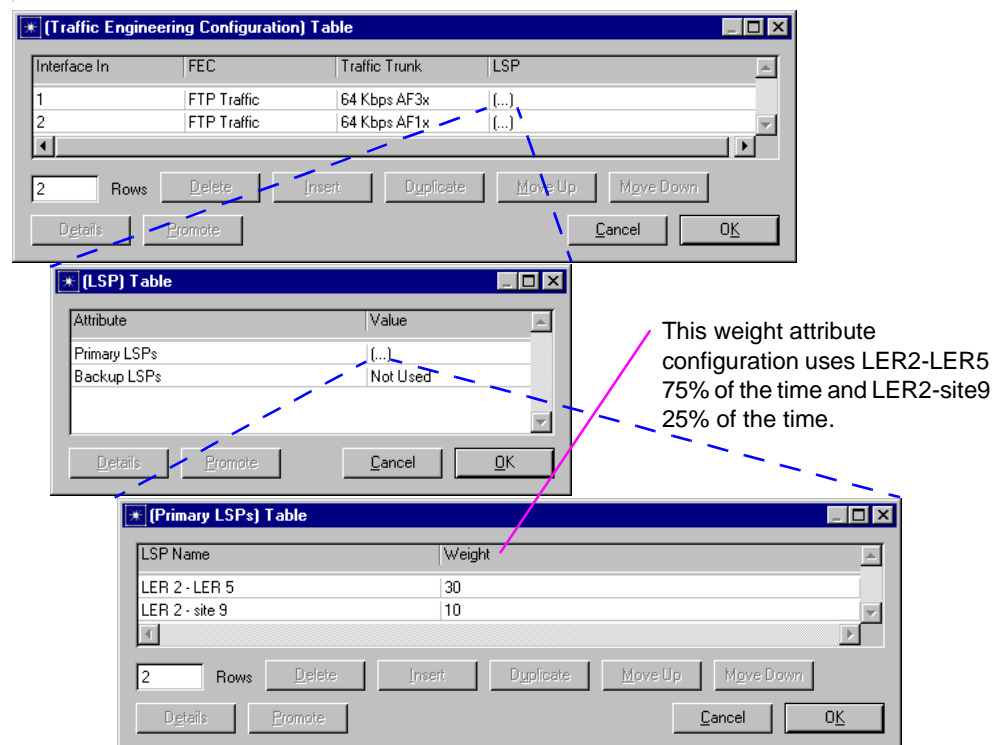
(Traffic Engineering Configuration) Table

| Interface In | FEC | Traffic Trunk | LSP |
|---|---|---|---|
| 1 | FTP Traffic | 64 Kbps AF3x | (...) |
| 2 | FTP Traffic | 64 Kbps AF1x | (...) |

2 Rows Delete Insert Duplicate Move Up Move Down

Details Promote Cancel OK

(LSP) Table

| Attribute | Value |
|---|---|
| Primary LSPs | (...) |
| Backup LSPs | Not Used |

Details Promote Cancel OK

This weight attribute configuration uses LER2-LER5 75% of the time and LER2-site9 25% of the time.

(Primary LSPs) Table

| LSP Name | Weight |
|---|---|
| LER 2 - LER 5 | 30 |
| LER 2 - site 9 | 10 |

2 Rows Delete Insert Duplicate Move Up Move Down

Details Promote Cancel OK